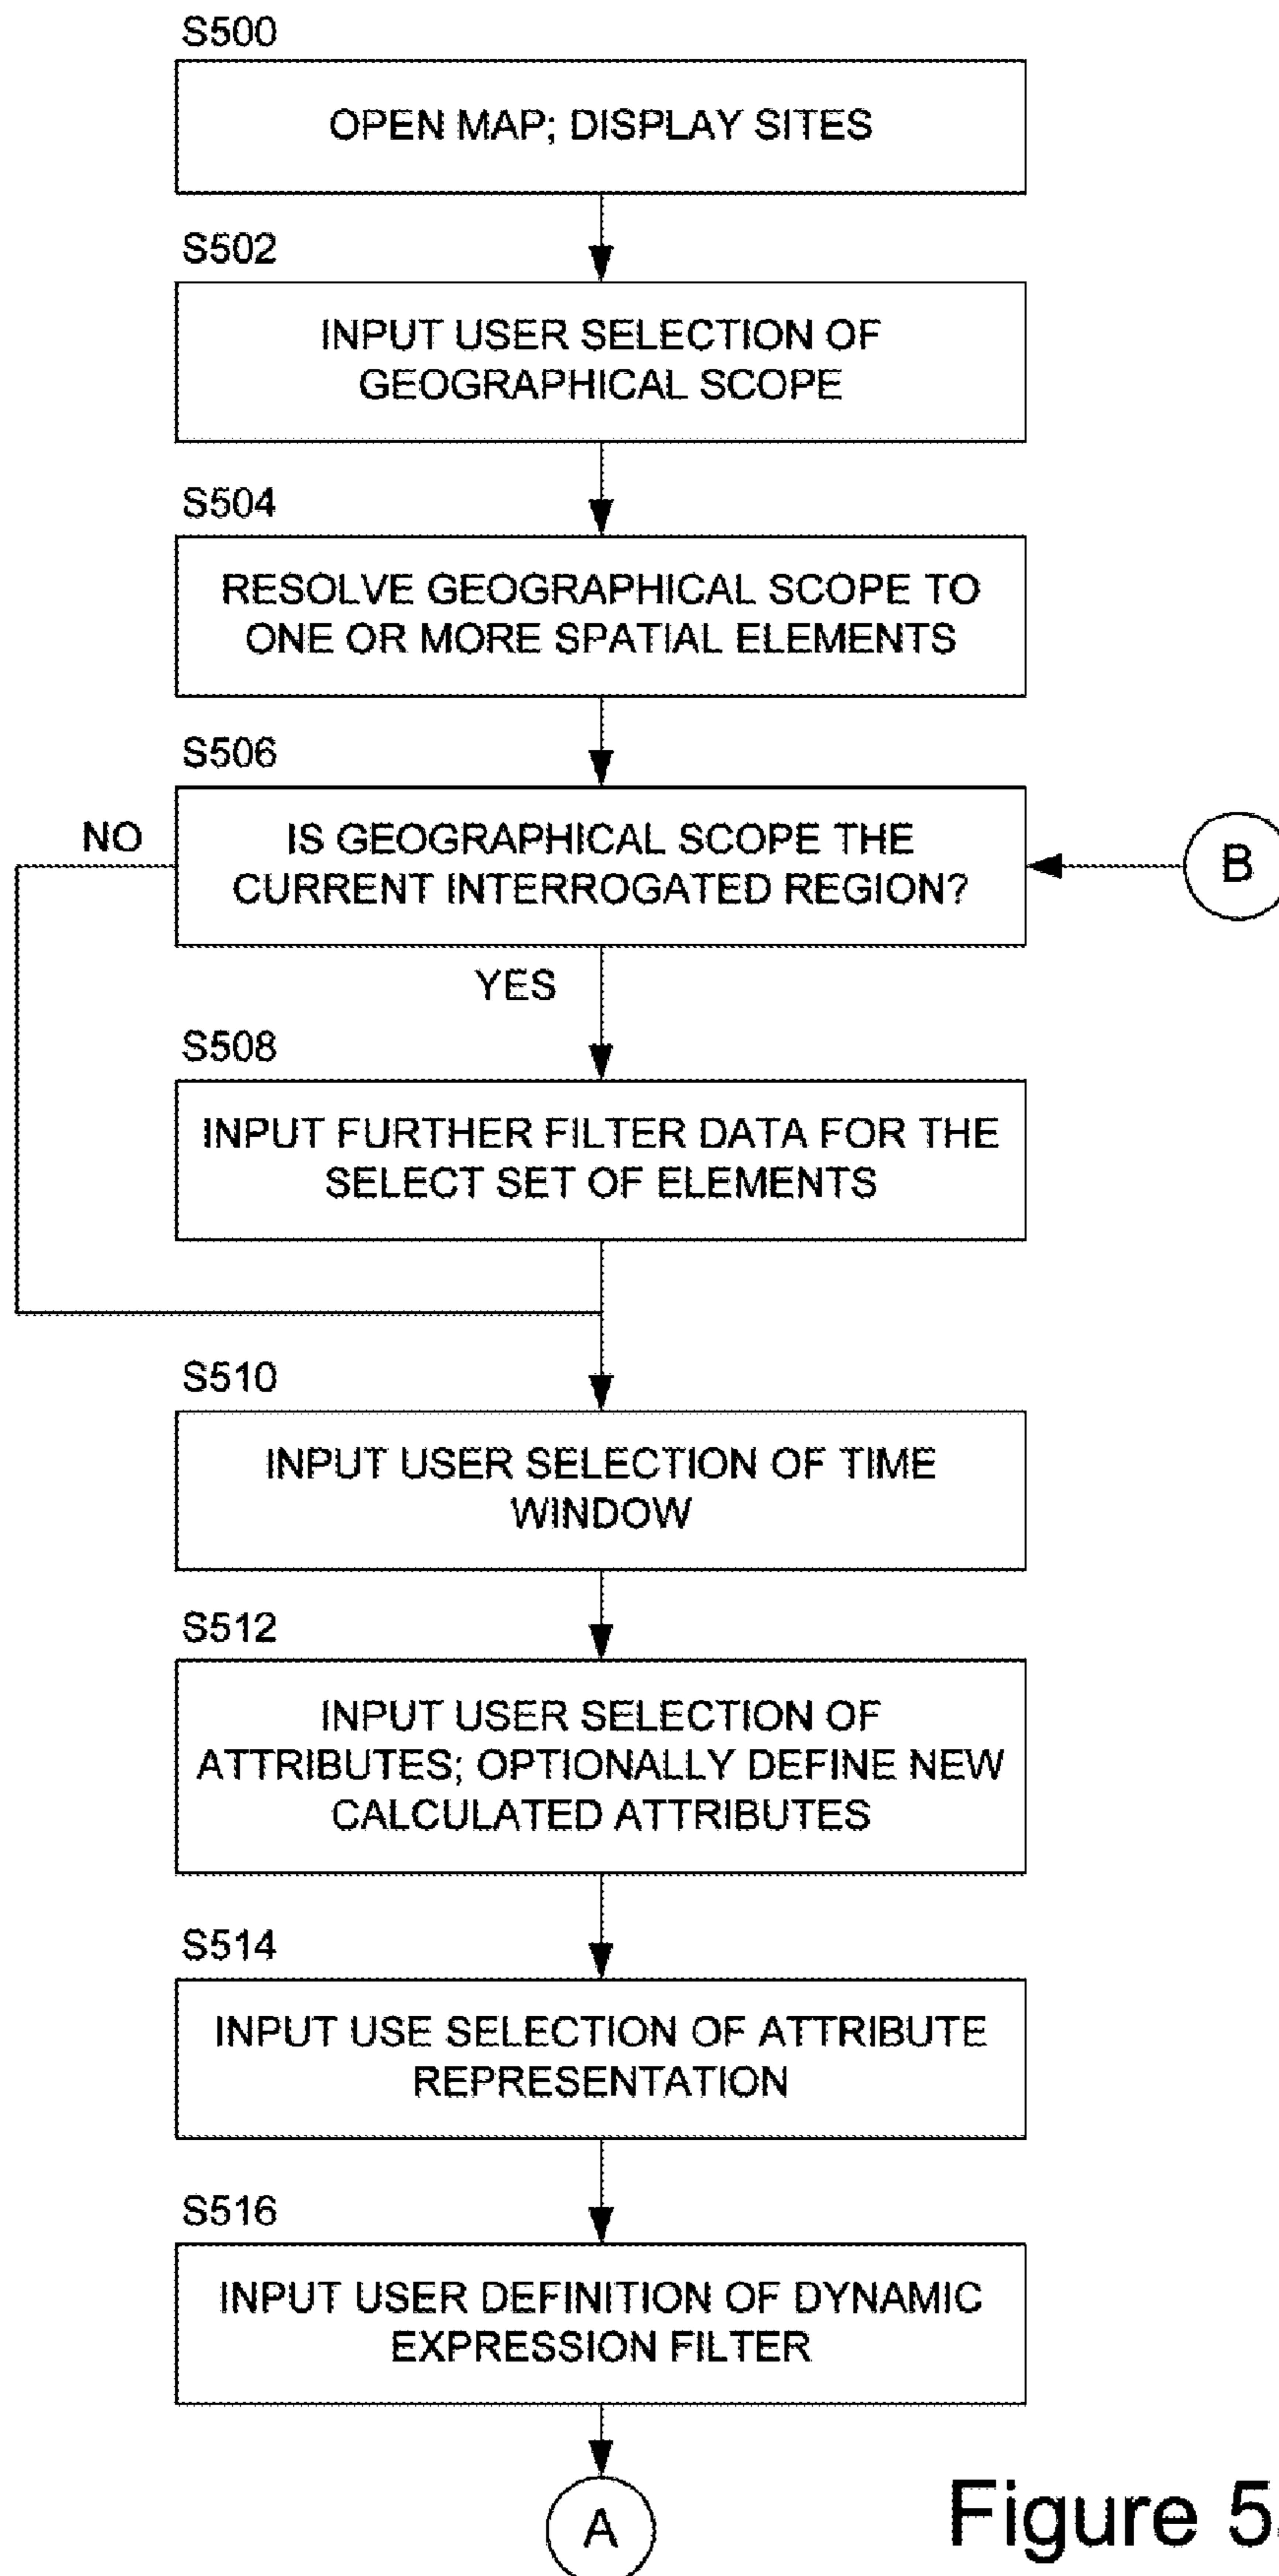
S500

OPEN MAP; DISPLAY SITES

S502

INPUT USER SELECTION OF GEOGRAPHICAL SCOPE

S504

RESOLVE GEOGRAPHICAL SCOPE TO ONE OR MORE SPATIAL ELEMENTS

S506

NO

IS GEOGRAPHICAL SCOPE THE CURRENT INTERROGATED REGION?

B

YES

S508

INPUT FURTHER FILTER DATA FOR THE SELECT SET OF ELEMENTS

S510

INPUT USER SELECTION OF TIME WINDOW

S512

INPUT USER SELECTION OF ATTRIBUTES; OPTIONALLY DEFINE NEW CALCULATED ATTRIBUTES

S514

INPUT USE SELECTION OF ATTRIBUTE REPRESENTATION

S516

INPUT USER DEFINITION OF DYNAMIC EXPRESSION FILTER

A

Figure 5